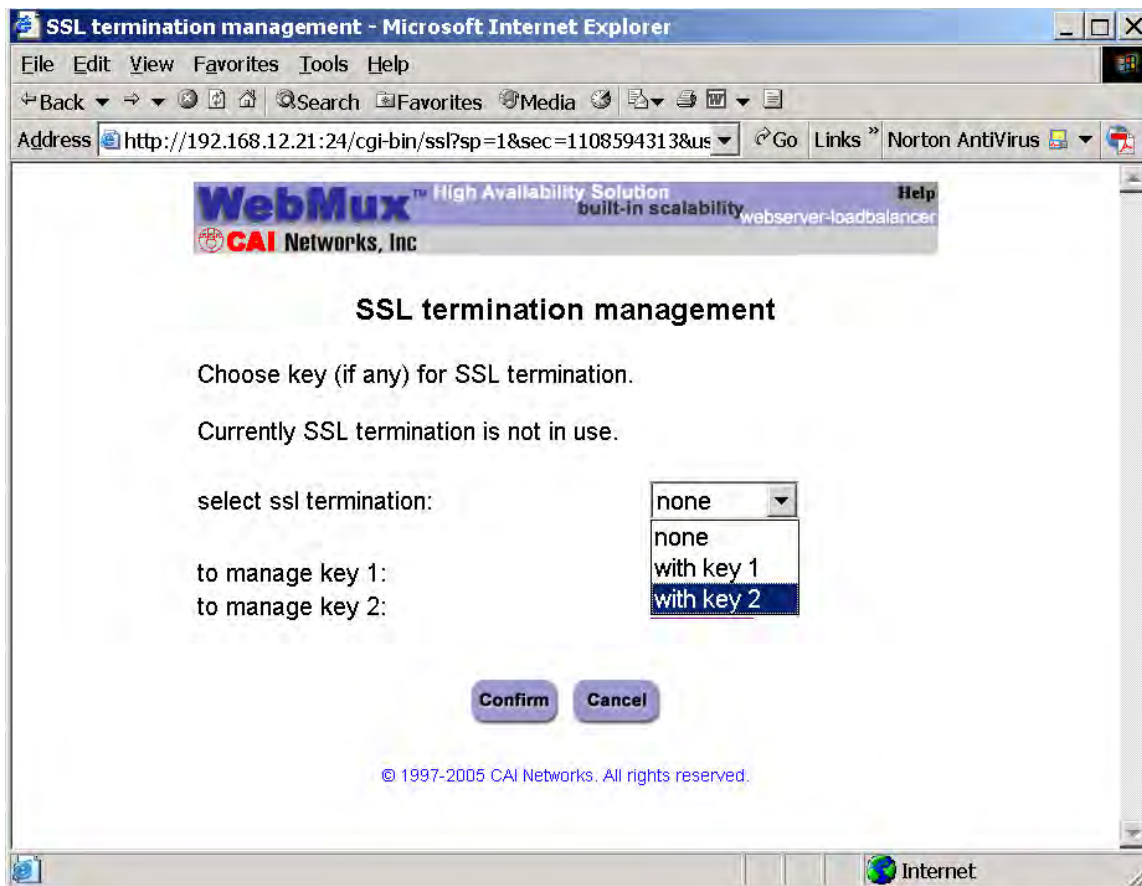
SSL termination management - Microsoft Internet Explorer

File Edit View Favorites Tools Help

Back Search Favorites Media

Address http://192.168.12.21:24/cgi-bin/ssl?sp=1&sec=1108594313&us Go Links » Norton AntiVirus

WebMux™ High Availability Solution built-in scalability webserver-loadbalancer Help

CAI Networks, Inc

SSL termination management

Choose key (if any) for SSL termination.

Currently SSL termination is not in use.

select ssl termination: none

none
with key 1
with key 2

to manage key 1:
to manage key 2:

Confirm Cancel

© 1997-2005 CAI Networks. All rights reserved.

Internet